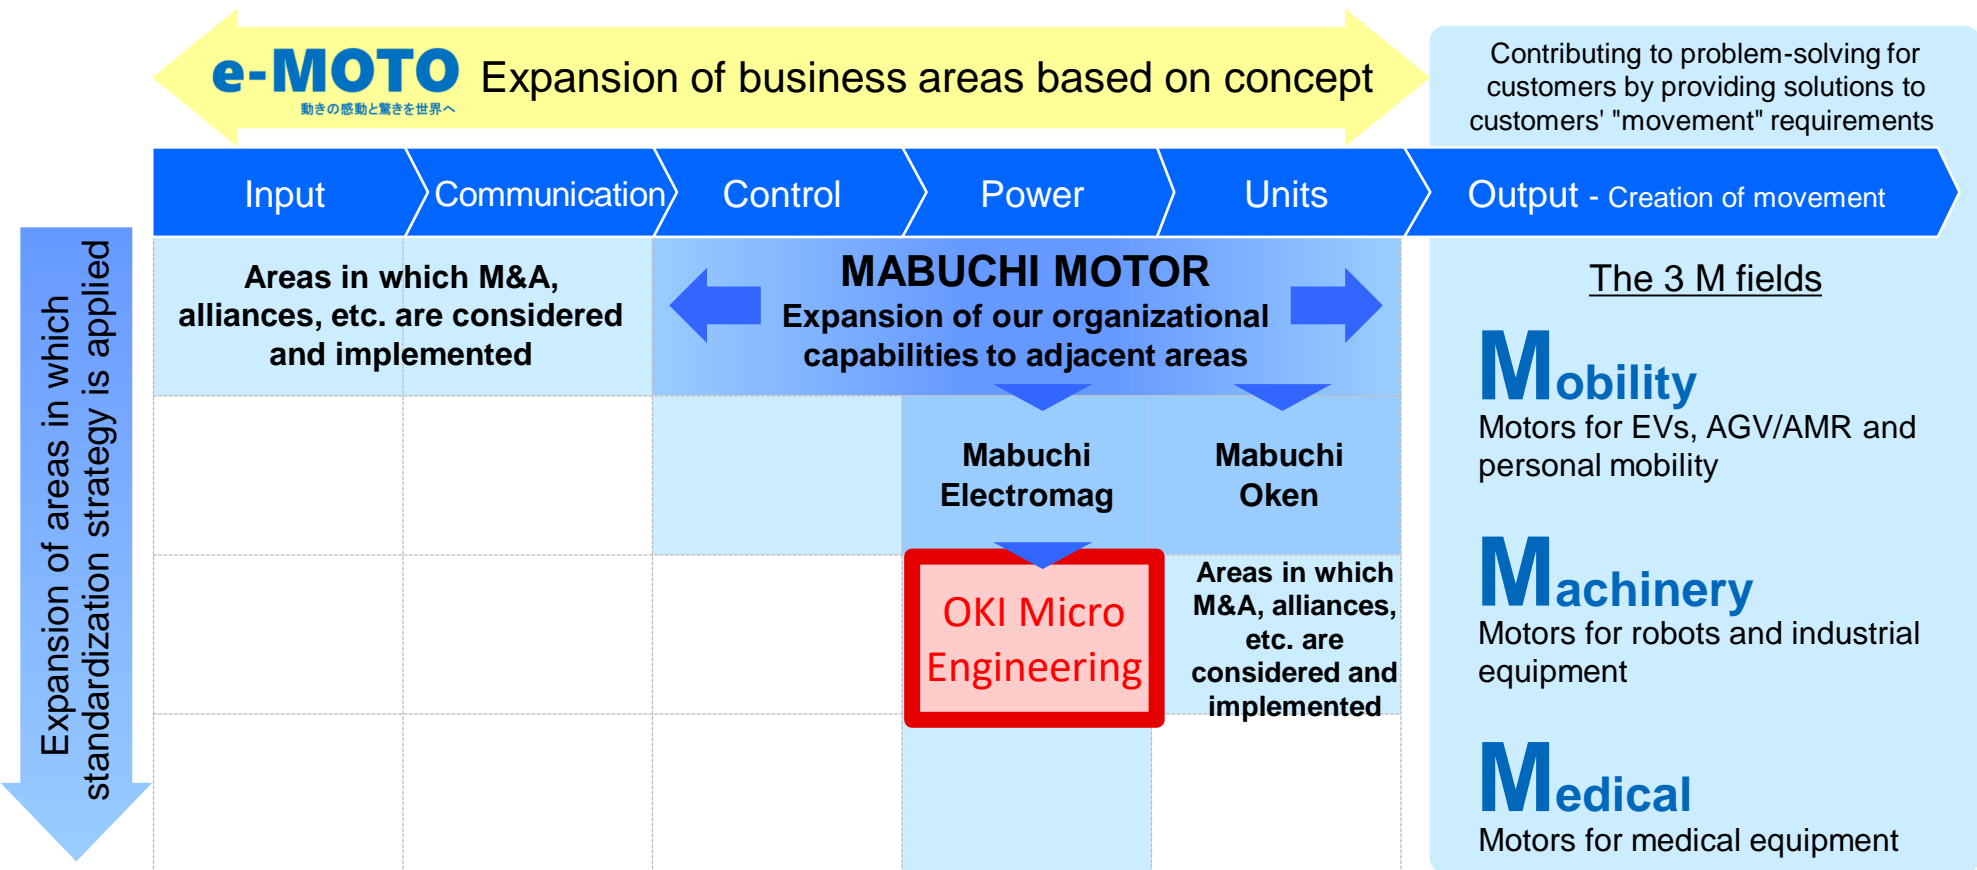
e-MOTO 動きの感動と驚きを世界へ Expansion of business areas based on concept

Contributing to problem-solving for customers by providing solutions to customers' "movement" requirements

Expansion of areas in which standardization strategy is applied

Input | Communication | Control | Power | Units | Output - Creation of movement

Areas in which M&A, alliances, etc. are considered and implemented

MABUCHI MOTOR
Expansion of our organizational capabilities to adjacent areas

Mabuchi Electromag

Mabuchi Oken

OKI Micro Engineering

Areas in which M&A, alliances, etc. are considered and implemented

The 3 M fields

Mobility
Motors for EVs, AGV/AMR and personal mobility

Machinery
Motors for robots and industrial equipment

Medical
Motors for medical equipment